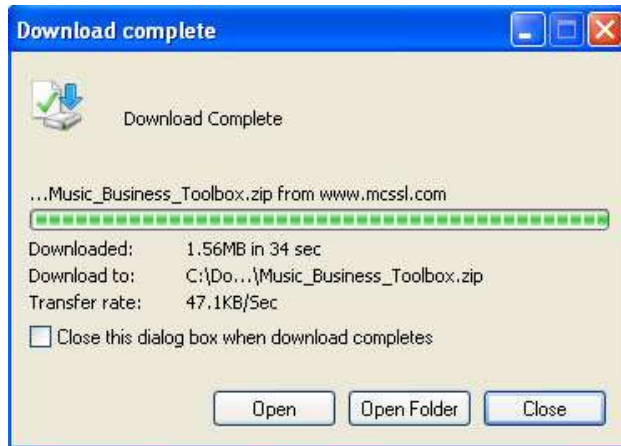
Download complete

Download Complete

...Music_Business_Toolbox.zip from www.mcssl.com

Downloaded: 1.56MB in 34 sec
Download to: C:\Do...\Music_Business_Toolbox.zip
Transfer rate: 47.1KB/Sec

Close this dialog box when download completes

Open | Open Folder | Close